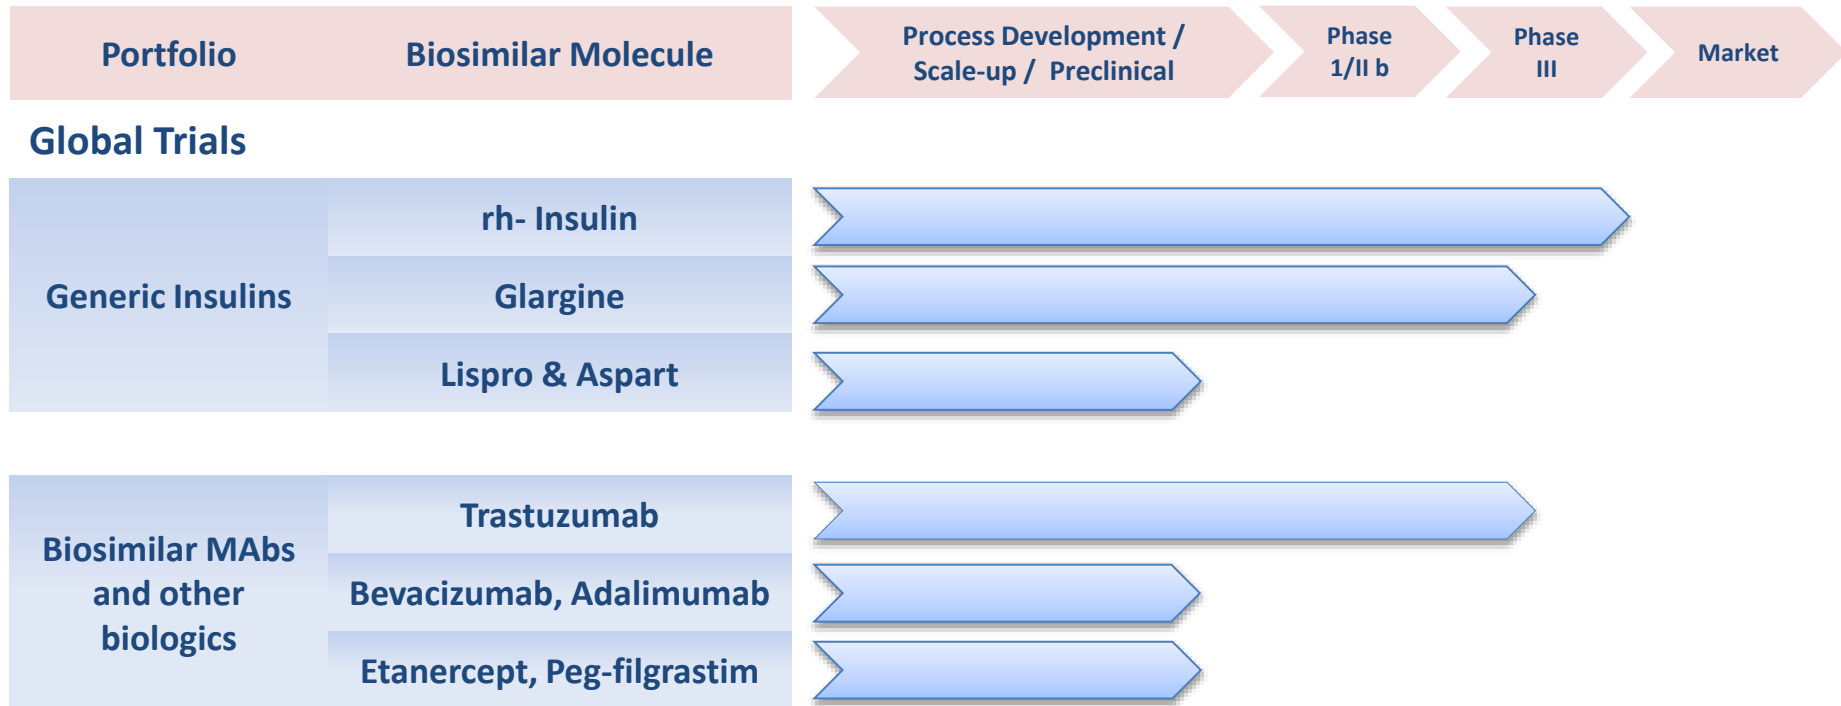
| Portfolio | Biosimilar Molecule | Process Development / Scale-up / Preclinical | Phase 1/II b | Phase III | Market |
|---|---|---|---|---|---|

Global Trials

| Portfolio | Biosimilar Molecule |
|---|---|
| Generic Insulins | rh- Insulin |
| | Glargine |
| | Lispro & Aspart |
| Biosimilar MAbs and other biologics | Trastuzumab |
| | Bevacizumab, Adalimumab |
| | Etanercept, Peg-filgrastim |